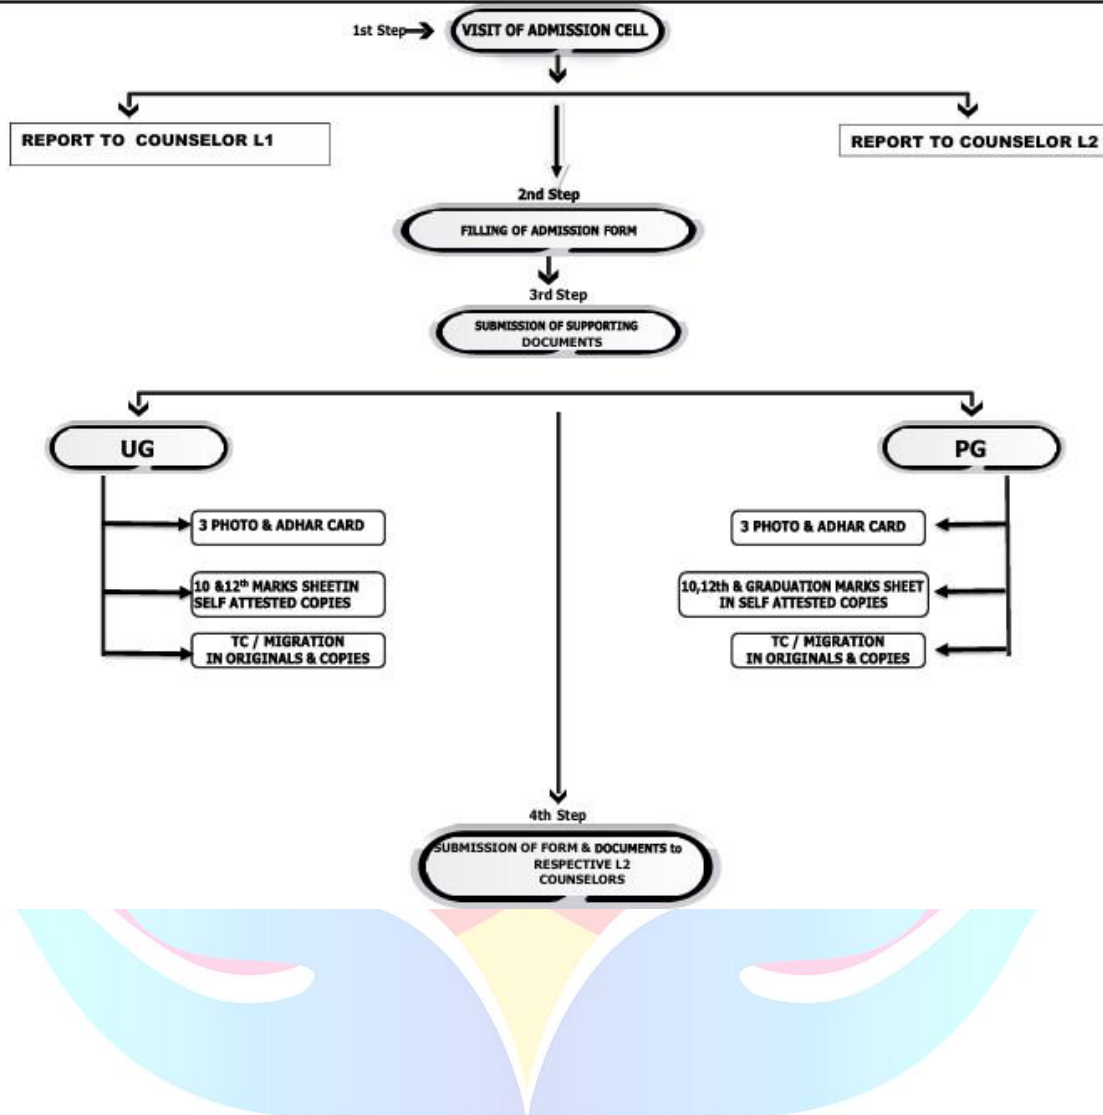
1st Step VISIT OF ADMISSION CELL

REPORT TO COUNSELOR L1

REPORT TO COUNSELOR L2

2nd Step

FILLING OF ADMISSION FORM

3rd Step

SUBMISSION OF SUPPORTING DOCUMENTS

UG

3 PHOTO & ADHAR CARD

10 &12$^{th}$ MARKS SHEETIN SELF ATTESTED COPIES

TC / MIGRATION IN ORIGINALS & COPIES

PG

3 PHOTO & ADHAR CARD

10,12th & GRADUATION MARKS SHEET IN SELF ATTESTED COPIES

TC / MIGRATION IN ORIGINALS & COPIES

4th Step

SUBMISSION OF FORM & DOCUMENTS to RESPECTIVE L2 COUNSELORS